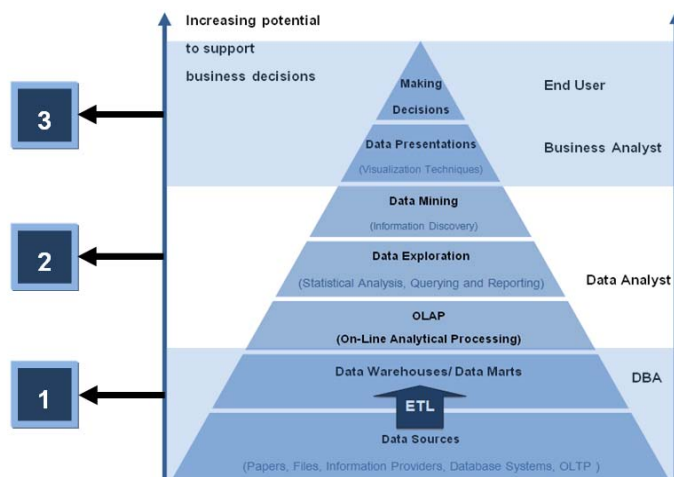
Increasing potential to support business decisions

3

2

1

Making Decisions

End User

Data Presentations
(Visualization Techniques)

Business Analyst

Data Mining
(Information Discovery)

Data Exploration
(Statistical Analysis, Querying and Reporting)

Data Analyst

OLAP
(On-Line Analytical Processing)

Data Warehouses/ Data Marts

DBA

ETL

Data Sources
(Papers, Files, Information Providers, Database Systems, OLTP )